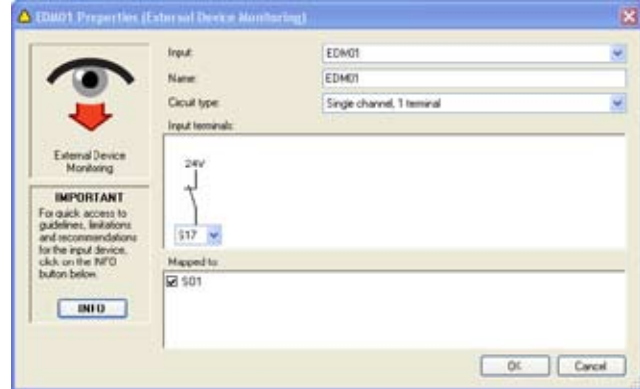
EDM01 Properties (External Device Monitoring)

External Device Monitoring

IMPORTANT

For quick access to guidelines, limitations and recommendations for the input device, click on the INFO button below.

INFO

Input: EDM01

Name: EDM01

Circuit type: Single channel, 1 terminal

Input terminals:

24V

S17

Mapped to:

☑ S01

OK

Cancel